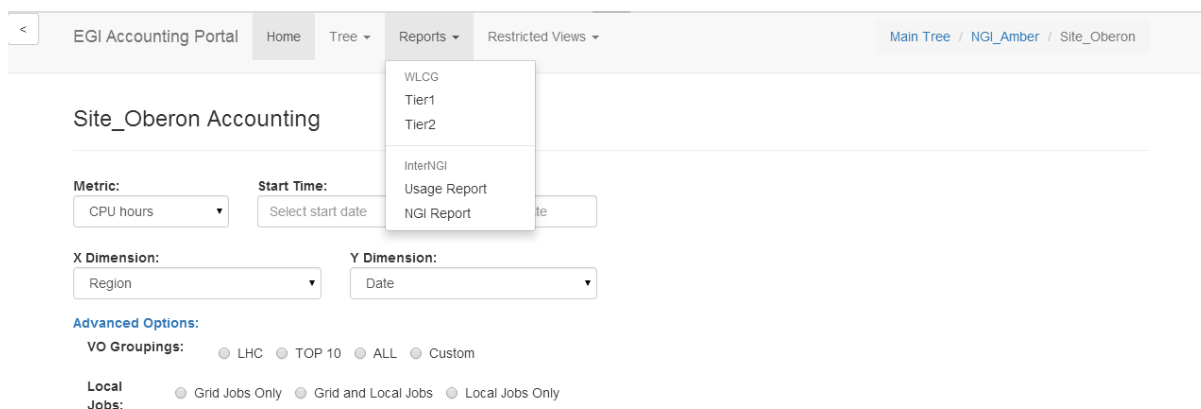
<

EGI Accounting Portal Home Tree ▾ Reports ▾ Restricted Views ▾

Main Tree / NGI_Amber / Site_Oberon

WLCG
Tier1
Tier2

InterNGI
Usage Report
NGI Report

Site_Oberon Accounting

Metric:
CPU hours ▾

Start Time:
Select start date

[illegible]te

X Dimension:
Region ▾

Y Dimension:
Date ▾

Advanced Options:

VO Groupings: LHC TOP 10 ALL Custom

Local Jobs: Grid Jobs Only Grid and Local Jobs Local Jobs Only